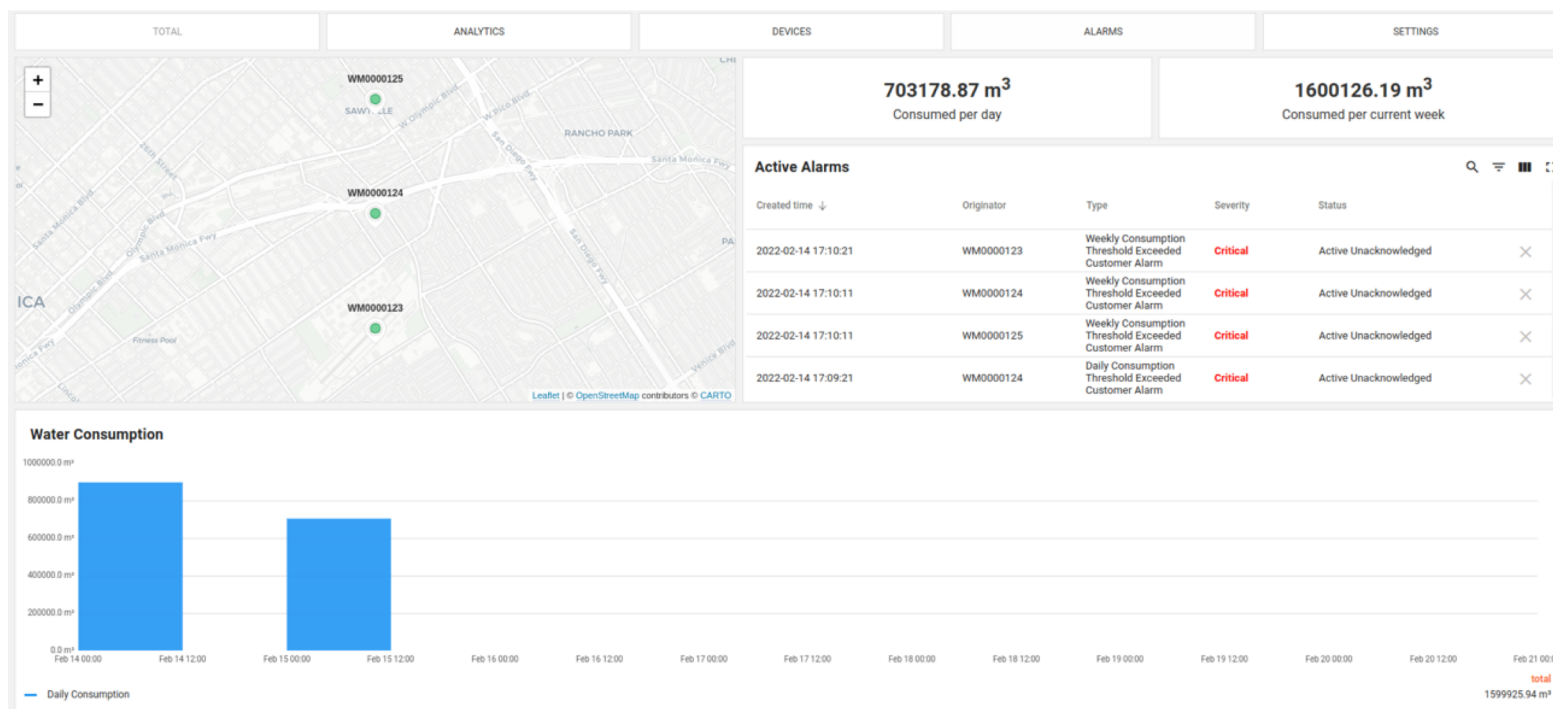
TOTAL ANALYTICS DEVICES ALARMS SETTINGS

+
−

WM0000125
SAWTELLE
W Olympic Blvd
W Pico Blvd
RANCHO PARK
Santa Monica Blvd
Santa Monica Fwy
WM0000124
San Diego Fwy
PA
ICA
WM0000123
Fitness Pool
Venice Blvd
Leaflet | © OpenStreetMap contributors © CARTO

703178.87 m$^3$
Consumed per day

1600126.19 m$^3$
Consumed per current week

Active Alarms

| Created time ↓ | Originator | Type | Severity | Status | |
|---|---|---|---|---|---|
| 2022-02-14 17:10:21 | WM0000123 | Weekly Consumption Threshold Exceeded Customer Alarm | Critical | Active Unacknowledged | × |
| 2022-02-14 17:10:11 | WM0000124 | Weekly Consumption Threshold Exceeded Customer Alarm | Critical | Active Unacknowledged | × |
| 2022-02-14 17:10:11 | WM0000125 | Weekly Consumption Threshold Exceeded Customer Alarm | Critical | Active Unacknowledged | × |
| 2022-02-14 17:09:21 | WM0000124 | Daily Consumption Threshold Exceeded Customer Alarm | Critical | Active Unacknowledged | × |

Water Consumption

1000000.0 m³
800000.0 m³
600000.0 m³
400000.0 m³
200000.0 m³
0.0 m³
Feb 14 00:00 Feb 14 12:00 Feb 15 00:00 Feb 15 12:00 Feb 16 00:00 Feb 16 12:00 Feb 17 00:00 Feb 17 12:00 Feb 18 00:00 Feb 18 12:00 Feb 19 00:00 Feb 19 12:00 Feb 20 00:00 Feb 20 12:00 Feb 21 00:0

Daily Consumption
total
1599925.94 m³